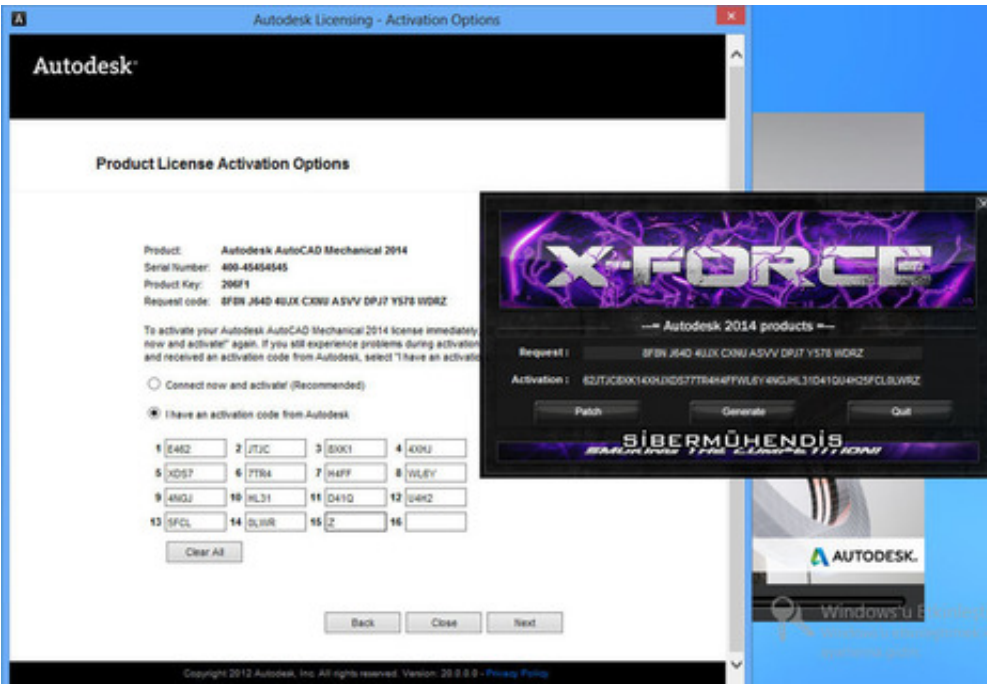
Autodesk Licensing - Activation Options

Autodesk

Product License Activation Options

Product: Autodesk AutoCAD Mechanical 2014
Serial Number: 400-45454545
Product Key: 206F1
Request code: 8F8N J64D 4UJX CXNU ASVV DPJ7 Y578 WDRZ

To activate your Autodesk AutoCAD Mechanical 2014 license immediately, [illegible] now and activate!" again. If you still experience problems during activation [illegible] and received an activation code from Autodesk, select "I have an activati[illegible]

Connect now and activate! (Recommended)

I have an activation code from Autodesk

| 1 | E462 | 2 | JTJC | 3 | BXK1 | 4 | 4XHJ |
|---|---|---|---|---|---|---|---|
| 5 | XDS7 | 6 | 7TR4 | 7 | H4FF | 8 | WL6Y |
| 9 | 4NGJ | 10 | HL31 | 11 | D41Q | 12 | U4H2 |
| 13 | 5FCL | 14 | 8LWR | 15 | Z | 16 | |

Clear All

Back Close Next

Copyright 2012 Autodesk, Inc. All rights reserved. Version: 20.0.0.0 - Privacy Policy

X-FORCE

-= Autodesk 2014 products =-

Request : 8F8N J64D 4UJX CXNU ASVV DPJ7 Y578 WDRZ

Activation : 62JTJCBXK14XHJXDS77TR4H4FFWL6Y4NGJHL31D41QU4H25FCL8LWRZ

Patch Generate Quit

SIBERMÜHENDIS

SMOKING THE COMPETITION!

AUTODESK.

Windows'u Etkinleş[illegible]
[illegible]